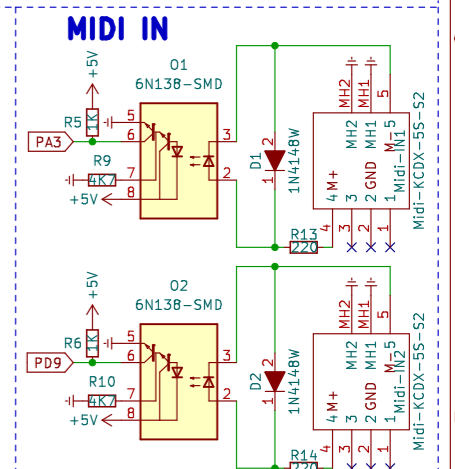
MIDI IN

+5V
O1
6N138-SMD
R5
1K
5
6
PA3
R9
4K7
7
+5V
8
3
2
2
1
D1
1N4148W
R13
220
MH2
MH1
5
MH2
MH1
M-5
Midi-IN1
Midi-KCDX-5S-S2
4 M+
3
2 GND
1
4
3
2
1

+5V
O2
6N138-SMD
R6
1K
5
6
PD9
R10
4K7
7
+5V
8
3
2
2
1
D2
1N4148W
R14
220
MH2
MH1
5
MH2
MH1
M-5
Midi-IN2
Midi-KCDX-5S-S2
4 M+
3
2 GND
1